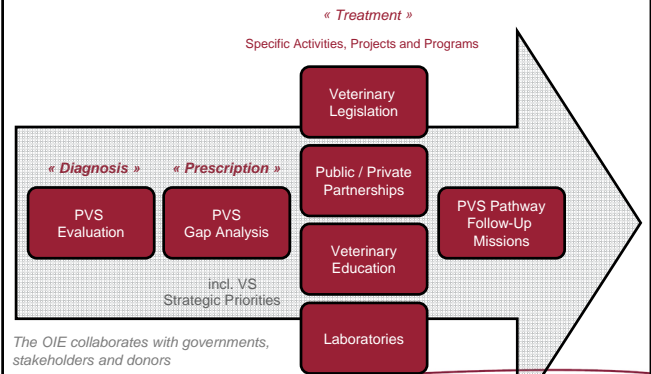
« Treatment »

Specific Activities, Projects and Programs

« Diagnosis »

« Prescription »

PVS Evaluation

PVS Gap Analysis

incl. VS Strategic Priorities

Veterinary Legislation

Public / Private Partnerships

Veterinary Education

Laboratories

PVS Pathway Follow-Up Missions

The OIE collaborates with governments, stakeholders and donors